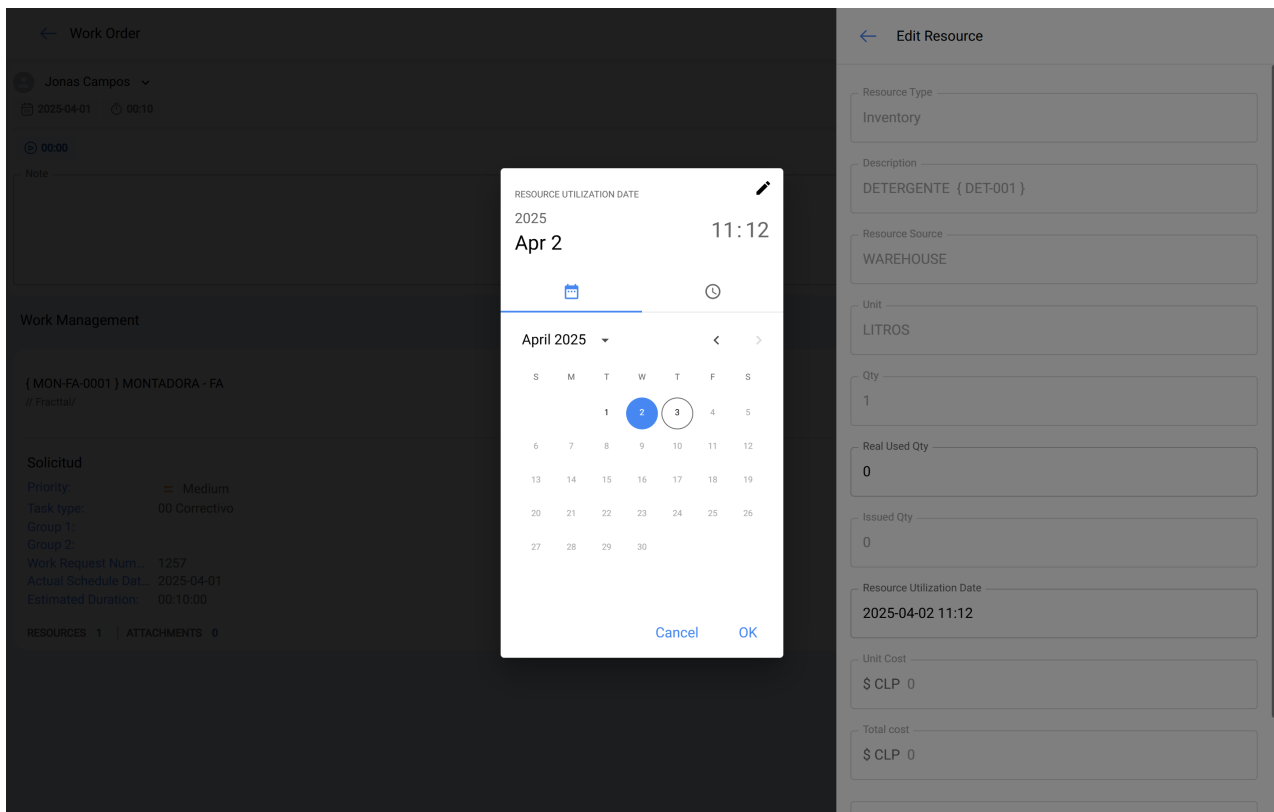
Work Order

Jonas Campos

2025-04-01 00:10

00:00

Note

Work Management

{ MON-FA-0001 } MONTADORA - FA
// Fractal/

Solicitud
Priority: = Medium
Task type: 00 Correctivo
Group 1:
Group 2:
Work Request Num... 1257
Actual Schedule Dat... 2025-04-01
Estimated Duration: 00:10:00

RESOURCES 1 | ATTACHMENTS 0

RESOURCE UTILIZATION DATE
2025
Apr 2
11:12

April 2025

| S | M | T | W | T | F | S |
|---|---|---|---|---|---|---|
| | | 1 | 2 | 3 | 4 | 5 |
| 6 | 7 | 8 | 9 | 10 | 11 | 12 |
| 13 | 14 | 15 | 16 | 17 | 18 | 19 |
| 20 | 21 | 22 | 23 | 24 | 25 | 26 |
| 27 | 28 | 29 | 30 | | | |

Cancel OK

Edit Resource

Resource Type
Inventory

Description
DETERGENTE { DET-001 }

Resource Source
WAREHOUSE

Unit
LITROS

Qty
1

Real Used Qty
0

Issued Qty
0

Resource Utilization Date
2025-04-02 11:12

Unit Cost
$ CLP 0

Total cost
$ CLP 0